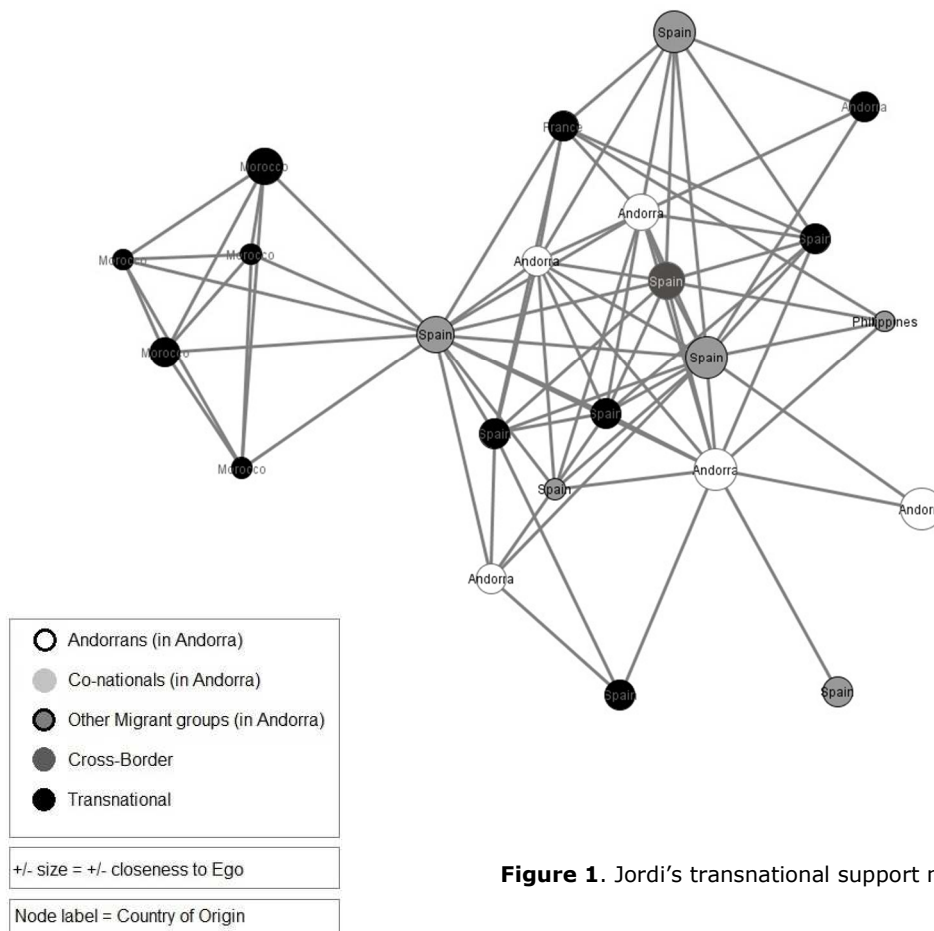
Spain

Andorra

France

Andorra

Spain

Morocco

Andorra

Spain

Morocco

Morocco

Philippines

Spain

Morocco

Spain

Spain

Spain

Morocco

Andorra

Spain

Andor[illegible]

Andorra

Spain

Spain

Andorrans (in Andorra)

Co-nationals (in Andorra)

Other Migrant groups (in Andorra)

Cross-Border

Transnational

+/- size = +/- closeness to Ego

Node label = Country of Origin

**Figure 1**. Jordi's transnational support n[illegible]